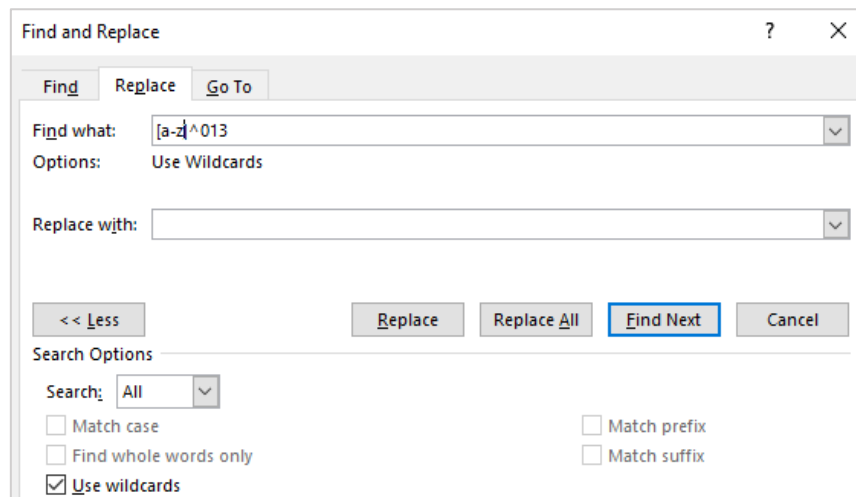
Find and Replace

?

X

Find

Replace

Go To

Find what: [a-z]^013

Options: Use Wildcards

Replace with:

<< Less

Replace

Replace All

Find Next

Cancel

Search Options

Search: All

Match case

Find whole words only

Use wildcards

Match prefix

Match suffix